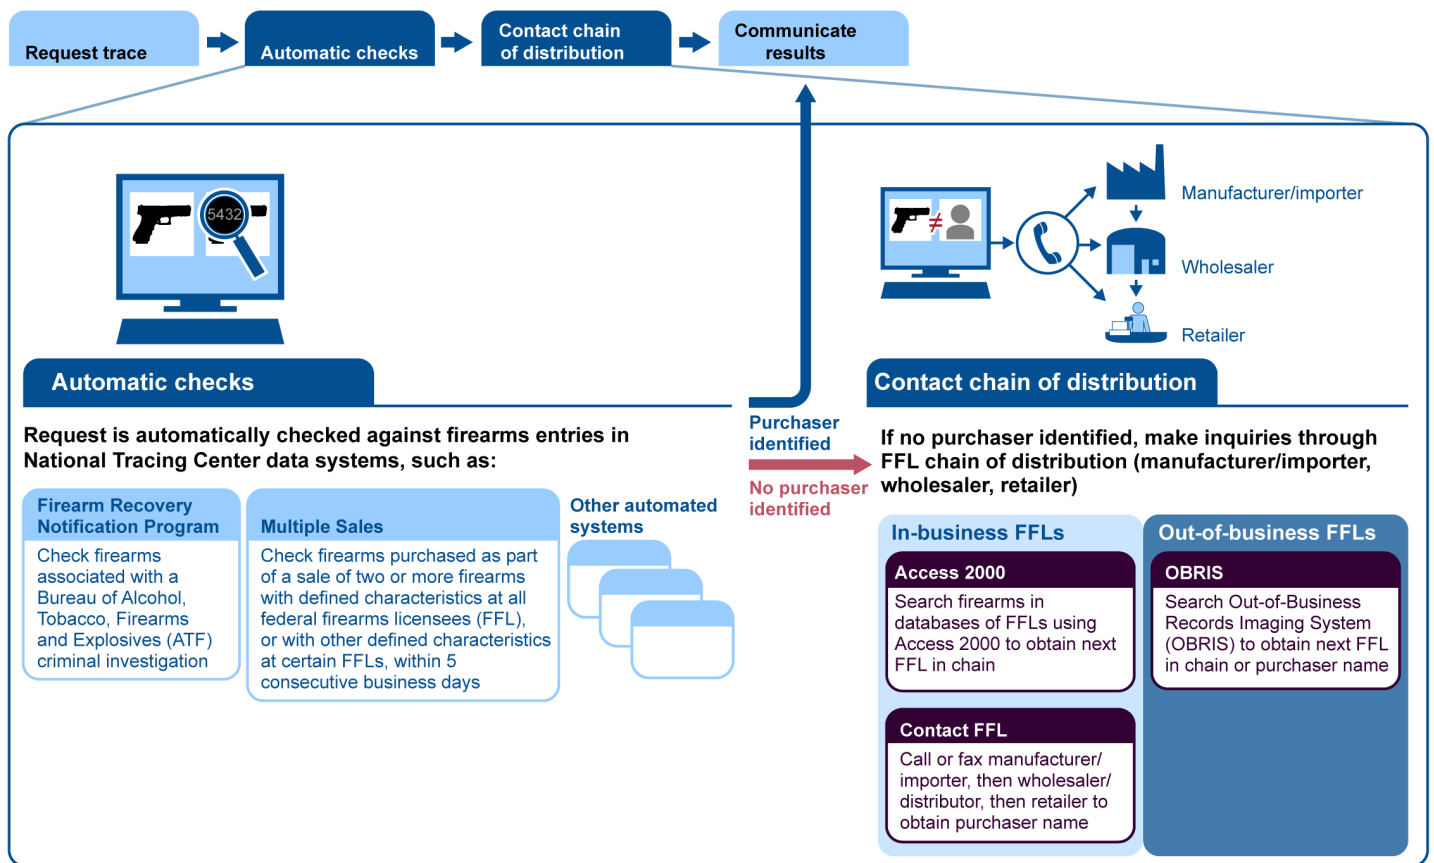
Request trace

Automatic checks

Contact chain of distribution

Communicate results

5432

Manufacturer/importer

Wholesaler

Retailer

Automatic checks

Request is automatically checked against firearms entries in National Tracing Center data systems, such as:

Firearm Recovery Notification Program

Check firearms associated with a Bureau of Alcohol, Tobacco, Firearms and Explosives (ATF) criminal investigation

Multiple Sales

Check firearms purchased as part of a sale of two or more firearms with defined characteristics at all federal firearms licensees (FFL), or with other defined characteristics at certain FFLs, within 5 consecutive business days

Other automated systems

Purchaser identified

No purchaser identified

Contact chain of distribution

If no purchaser identified, make inquiries through FFL chain of distribution (manufacturer/importer, wholesaler, retailer)

In-business FFLs

Access 2000

Search firearms in databases of FFLs using Access 2000 to obtain next FFL in chain

Contact FFL

Call or fax manufacturer/ importer, then wholesaler/ distributor, then retailer to obtain purchaser name

Out-of-business FFLs

OBRIS

Search Out-of-Business Records Imaging System (OBRIS) to obtain next FFL in chain or purchaser name